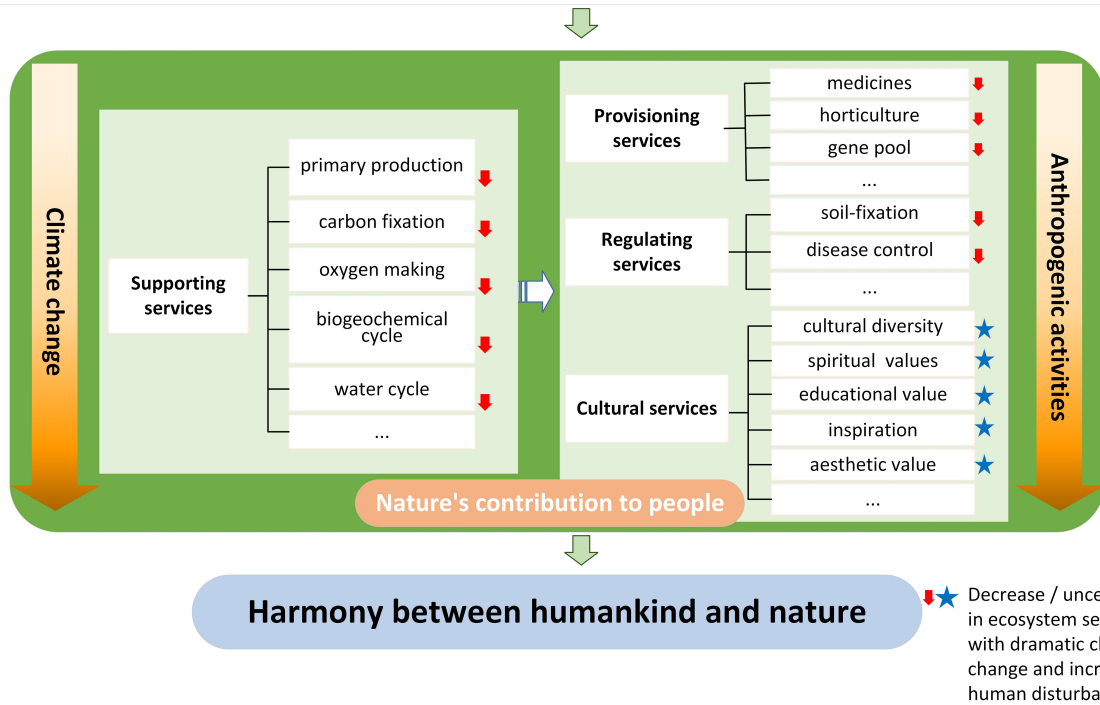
Climate change

Supporting services

primary production

carbon fixation

oxygen making

biogeochemical cycle

water cycle

...

Provisioning services

medicines

horticulture

gene pool

...

Regulating services

soil-fixation

disease control

...

Cultural services

cultural diversity

spiritual values

educational value

inspiration

aesthetic value

...

Anthropogenic activities

Nature's contribution to people

Harmony between humankind and nature

Decrease / unce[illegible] in ecosystem se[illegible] with dramatic c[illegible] change and incr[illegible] human disturba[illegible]